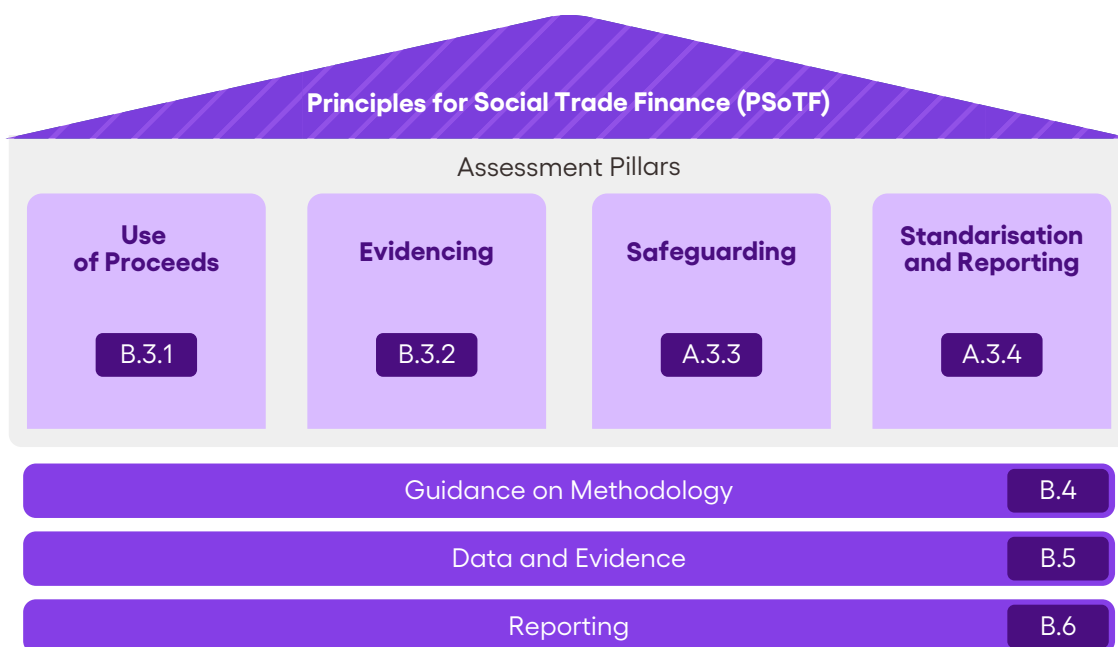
Principles for Social Trade Finance (PSoTF)

Assessment Pillars

Use of Proceeds

B.3.1

Evidencing

B.3.2

Safeguarding

A.3.3

Standarisation and Reporting

A.3.4

Guidance on Methodology B.4

Data and Evidence B.5

Reporting B.6